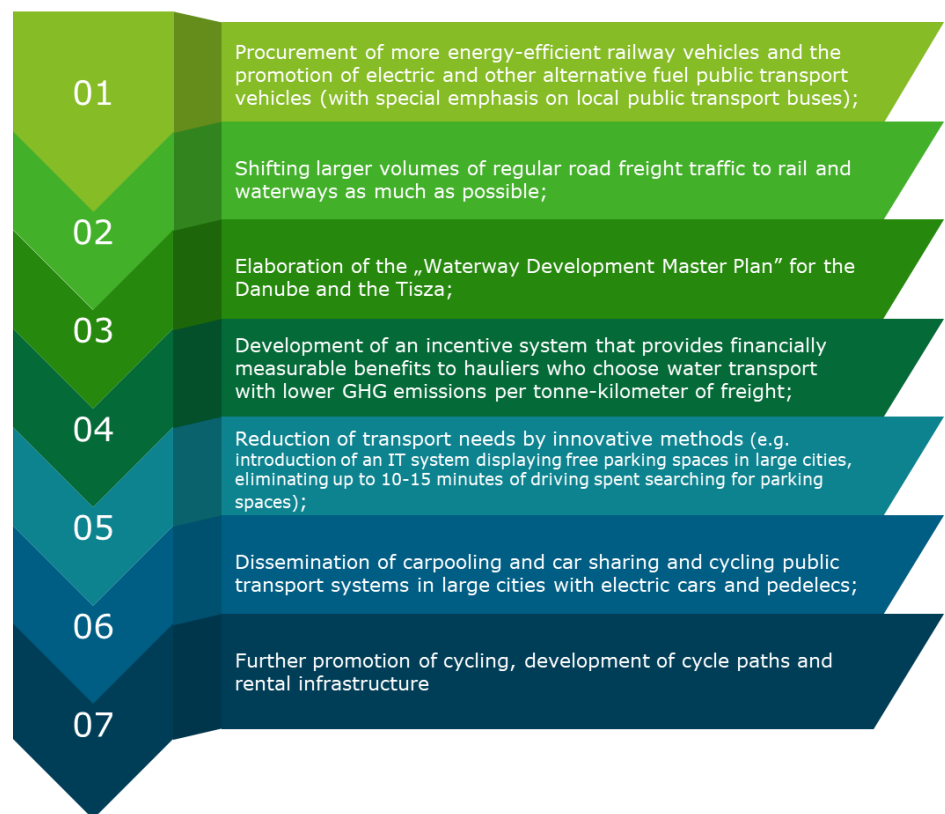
01

Procurement of more energy-efficient railway vehicles and the promotion of electric and other alternative fuel public transport vehicles (with special emphasis on local public transport buses);

02

Shifting larger volumes of regular road freight traffic to rail and waterways as much as possible;

03

Elaboration of the „Waterway Development Master Plan" for the Danube and the Tisza;

04

Development of an incentive system that provides financially measurable benefits to hauliers who choose water transport with lower GHG emissions per tonne-kilometer of freight;

05

Reduction of transport needs by innovative methods (e.g. introduction of an IT system displaying free parking spaces in large cities, eliminating up to 10-15 minutes of driving spent searching for parking spaces);

06

Dissemination of carpooling and car sharing and cycling public transport systems in large cities with electric cars and pedelecs;

07

Further promotion of cycling, development of cycle paths and rental infrastructure